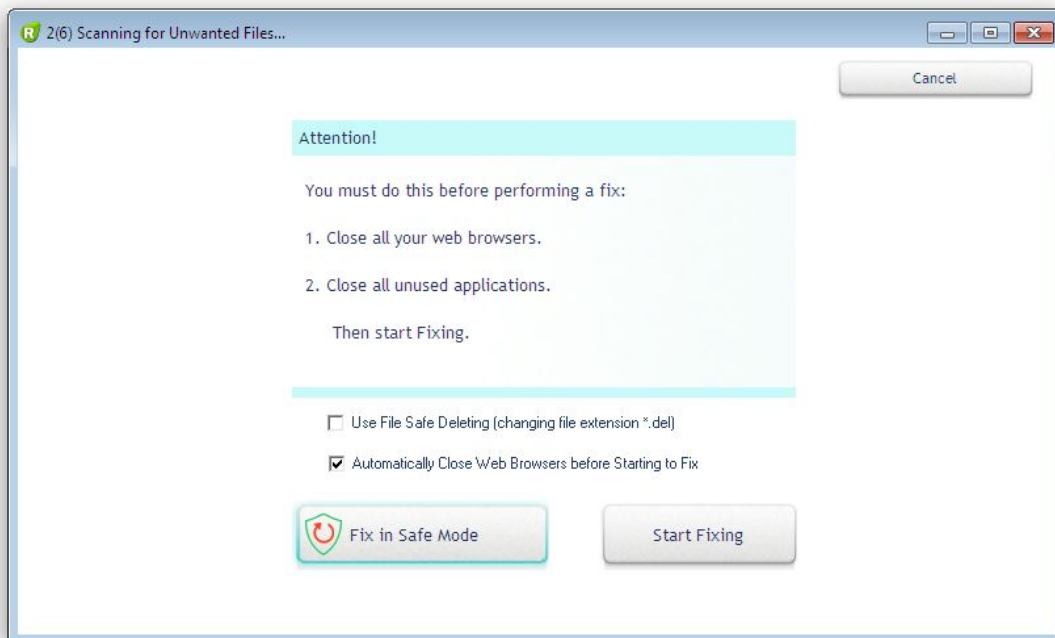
2(6) Scanning for Unwanted Files...

Cancel

Attention!

You must do this before performing a fix:

1. Close all your web browsers.

2. Close all unused applications.

Then start Fixing.

Use File Safe Deleting (changing file extension *.del)

Automatically Close Web Browsers before Starting to Fix

Fix in Safe Mode

Start Fixing